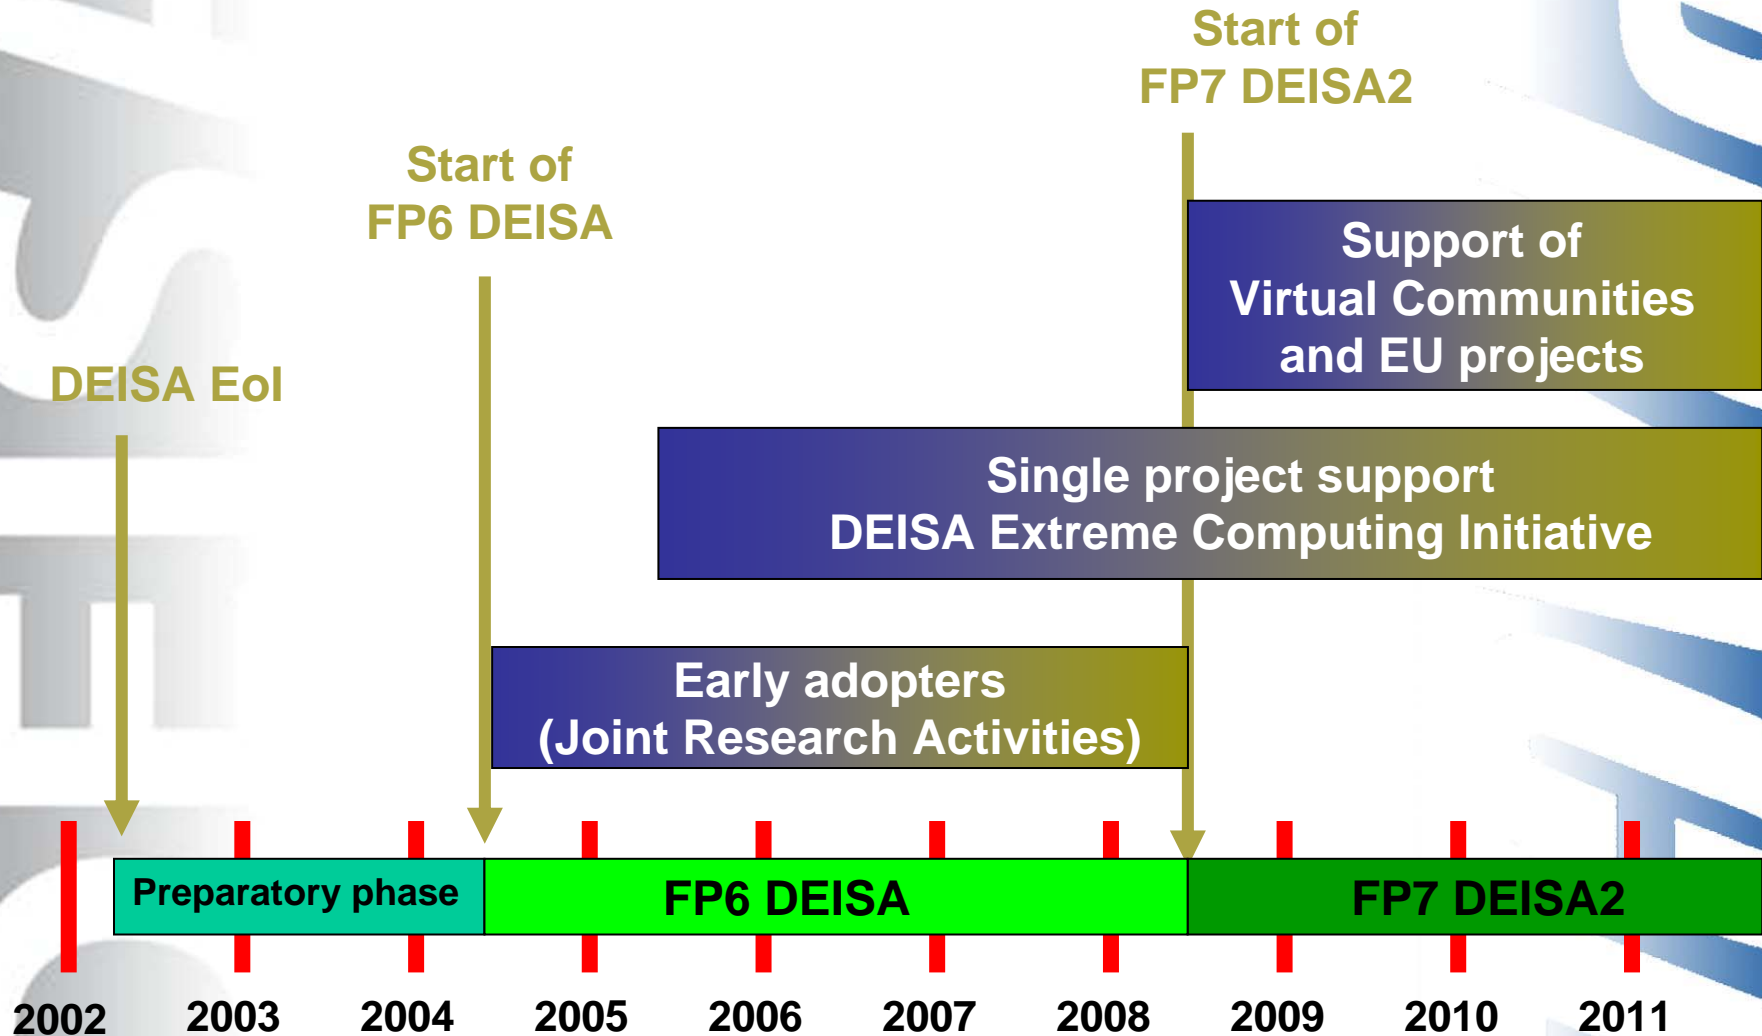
Start of FP7 DEISA2

Start of FP6 DEISA

Support of Virtual Communities and EU projects

DEISA EoI

Single project support DEISA Extreme Computing Initiative

Early adopters (Joint Research Activities)

Preparatory phase

FP6 DEISA

FP7 DEISA2

2002 2003 2004 2005 2006 2007 2008 2009 2010 2011